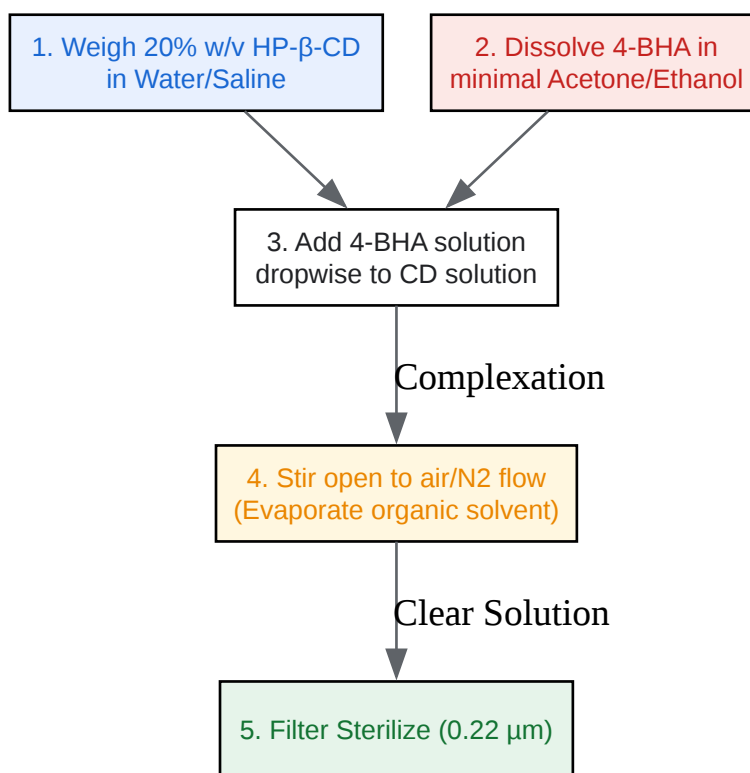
1. Weigh 20% w/v HP-β-CD in Water/Saline

2. Dissolve 4-BHA in minimal Acetone/Ethanol

3. Add 4-BHA solution dropwise to CD solution

Complexation

4. Stir open to air/N2 flow (Evaporate organic solvent)

Clear Solution

5. Filter Sterilize (0.22 µm)